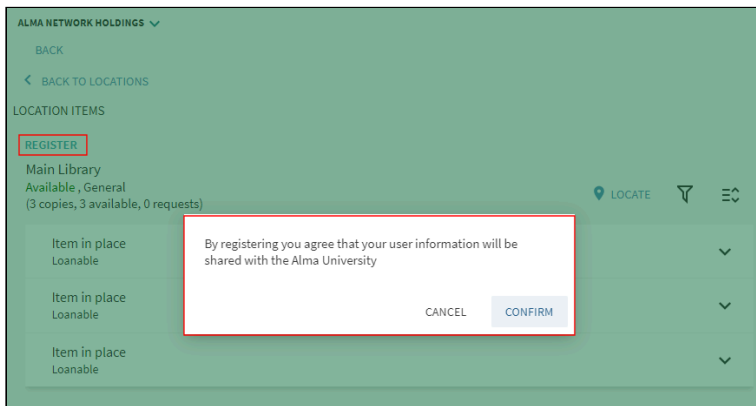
ALMA NETWORK HOLDINGS

BACK

BACK TO LOCATIONS

LOCATION ITEMS

REGISTER

Main Library
Available , General
(3 copies, 3 available, 0 requests)

LOCATE

Item in place
Loanable

Item in place
Loanable

Item in place
Loanable

By registering you agree that your user information will be shared with the Alma University

CANCEL CONFIRM